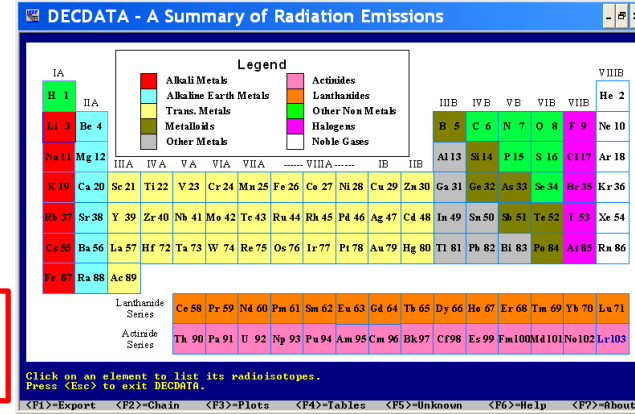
DECDATA - A Summary of Radiation Emissions

Legend

| Alkali Metals | Actinides |
|---|---|
| Alkaline Earth Metals | Lanthanides |
| Trans. Metals | Other Non Metals |
| Metalloids | Halogens |
| Other Metals | Noble Gases |

IA IIA IIIA IVA VA VIA VIIA ------ VIIIA ------ IB IIB IIIB IVB VB VIB VIIB VIIIB

H 1 He 2
Li 3 Be 4 B 5 C 6 N 7 O 8 F 9 Ne 10
Na 11 Mg 12 Al 13 Si 14 P 15 S 16 Cl 17 Ar 18
K 19 Ca 20 Sc 21 Ti 22 V 23 Cr 24 Mn 25 Fe 26 Co 27 Ni 28 Cu 29 Zn 30 Ga 31 Ge 32 As 33 Se 34 Br 35 Kr 36
Rb 37 Sr 38 Y 39 Zr 40 Nb 41 Mo 42 Tc 43 Ru 44 Rh 45 Pd 46 Ag 47 Cd 48 In 49 Sn 50 Sb 51 Te 52 I 53 Xe 54
Cs 55 Ba 56 La 57 Hf 72 Ta 73 W 74 Re 75 Os 76 Ir 77 Pt 78 Au 79 Hg 80 Tl 81 Pb 82 Bi 83 Po 84 At 85 Rn 86
Fr 87 Ra 88 Ac 89

Lanthanide Series Ce 58 Pr 59 Nd 60 Pm 61 Sm 62 Eu 63 Gd 64 Tb 65 Dy 66 Ho 67 Er 68 Tm 69 Yb 70 Lu 71
Actinide Series Th 90 Pa 91 U 92 Np 93 Pu 94 Am 95 Cm 96 Bk97 Cf98 Es 99 Fm100 Md101 No102 Lr103

Click on an element to list its radioisotopes.
Press <Esc> to exit DECDATA.

<F1>=Export <F2>=Chain <F3>=Plots <F4>=Tables <F5>=Unknown <F6>=Help <F7>=About